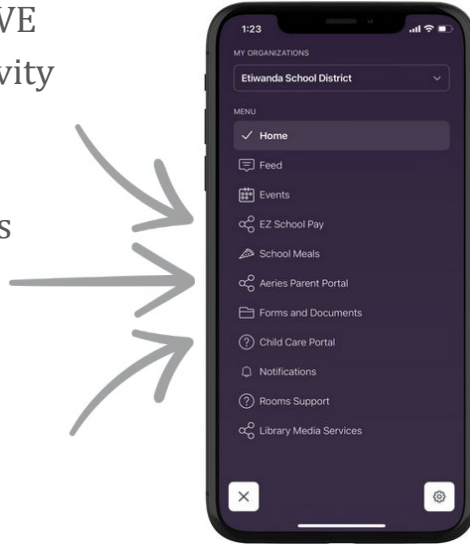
VE

vity

s

1:23

MY ORGANIZATIONS

Etiwanda School District

MENU

Home

Feed

Events

EZ School Pay

School Meals

Aeries Parent Portal

Forms and Documents

Child Care Portal

Notifications

Rooms Support

Library Media Services